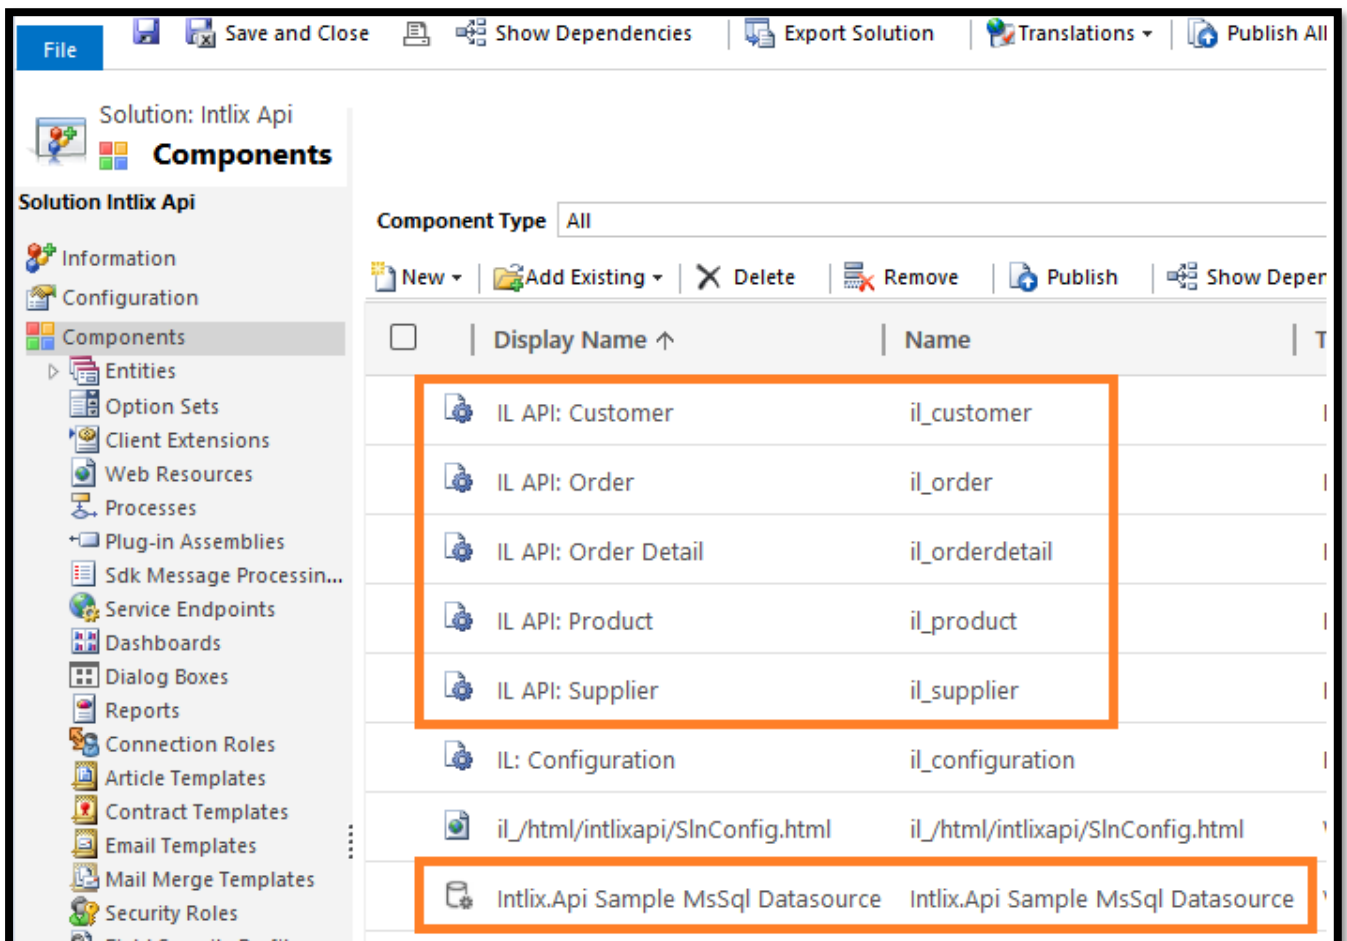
File | Save and Close | Show Dependencies | Export Solution | Translations ▾ | Publish All

Solution: Intlix Api
Components

Solution Intlix Api

Information
Configuration
Components
Entities
Option Sets
Client Extensions
Web Resources
Processes
Plug-in Assemblies
Sdk Message Processin...
Service Endpoints
Dashboards
Dialog Boxes
Reports
Connection Roles
Article Templates
Contract Templates
Email Templates
Mail Merge Templates
Security Roles

Component Type All

New ▾ | Add Existing ▾ | Delete | Remove | Publish | Show Deper

| Display Name ↑ | Name |
|---|---|
| IL API: Customer | il_customer |
| IL API: Order | il_order |
| IL API: Order Detail | il_orderdetail |
| IL API: Product | il_product |
| IL API: Supplier | il_supplier |
| IL: Configuration | il_configuration |
| il_/html/intlixapi/SlnConfig.html | il_/html/intlixapi/SlnConfig.html |
| Intlix.Api Sample MsSql Datasource | Intlix.Api Sample MsSql Datasource |